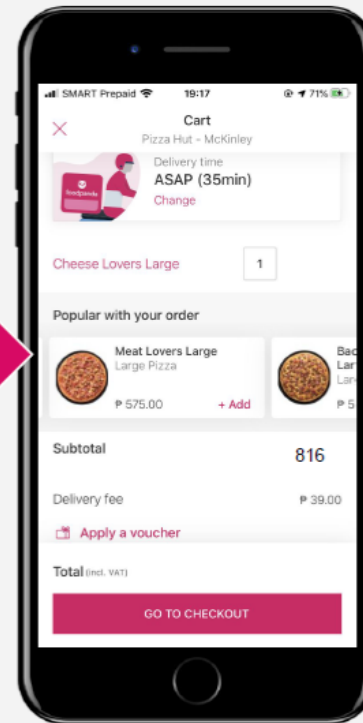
SMART Prepaid 19:17 71%

Cart
Pizza Hut - McKinley

foodpanda
Delivery time
ASAP (35min)
Change

Cheese Lovers Large 1

Popular with your order

Meat Lovers Large
Large Pizza
₱ 575.00 + Add

Bac
Lar
Lar
₱ 5

Subtotal 816

Delivery fee ₱ 39.00

Apply a voucher

Total (incl. VAT)

GO TO CHECKOUT